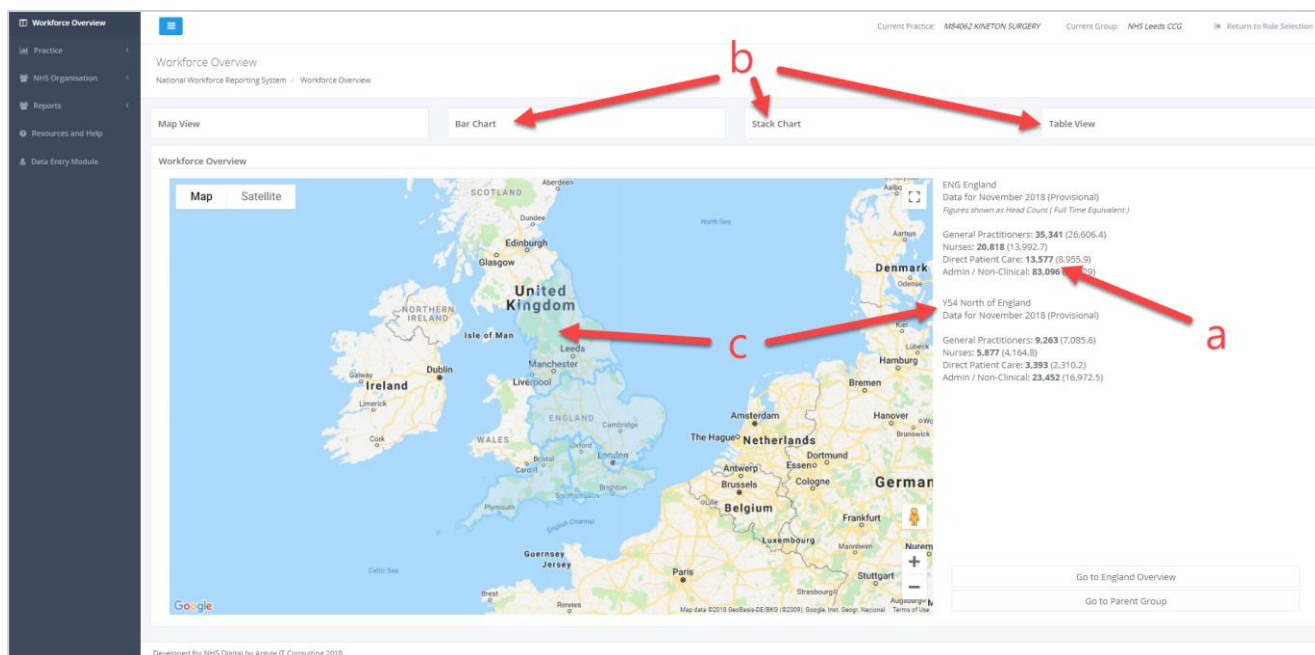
Workforce Overview
Practice
NHS Organisation
Reports
Resources and Help
Data Entry Module

Current Practice: M84062 KINETON SURGERY   Current Group: NHS Leeds CCG   Return to Role Selection

Workforce Overview
National Workforce Reporting System / Workforce Overview

b

Map View
Bar Chart
Stack Chart
Table View

Workforce Overview

Map   Satellite

SCOTLAND
Aberdeen
Dundee
Edinburgh
Glasgow
North Sea
Aarhus
Denmark
Odense
United Kingdom
NORTHERN IRELAND
Isle of Man
Leeds
Manchester
Liverpool
Galway
Dublin
Ireland
Limerick
Cork
ENGLAND
Cambridge
WALES
Oxford
Bristol
Cardiff
London
Brighton
Plymouth
English Channel
Guernsey
Jersey
Celtic Sea
Brest
Rennes
Paris
Amsterdam
The Hague
Netherlands
Antwerp
Brussels
Belgium
Essen
Dortmund
Cologne
Luxembourg
Frankfurt
Mannheim
Stuttgart
Strasbourg
Augsburg
Nurem
German
Hamburg
Bremen
Hanover
Brunswick
Lübeck
c
Google
Map data ©2018 GeoBasis-DE/BKG (©2009), Google, Inst. Geogr. Nacional   Terms of Use

ENG England
Data for November 2018 (Provisional)
Figures shown as Head Count ( Full Time Equivalent )

General Practitioners: 35,341 (26,606.4)
Nurses: 20,818 (13,992.7)
Direct Patient Care: 13,577 (8,955.9)
Admin / Non-Clinical: 83,096 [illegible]

Y54 North of England
Data for November 2018 (Provisional)

General Practitioners: 9,263 (7,085.6)
Nurses: 5,877 (4,164.8)
Direct Patient Care: 3,393 (2,310.2)
Admin / Non-Clinical: 23,452 (16,972.5)

a

Go to England Overview
Go to Parent Group

Developed for NHS Digital by Argyle IT Consulting 2018